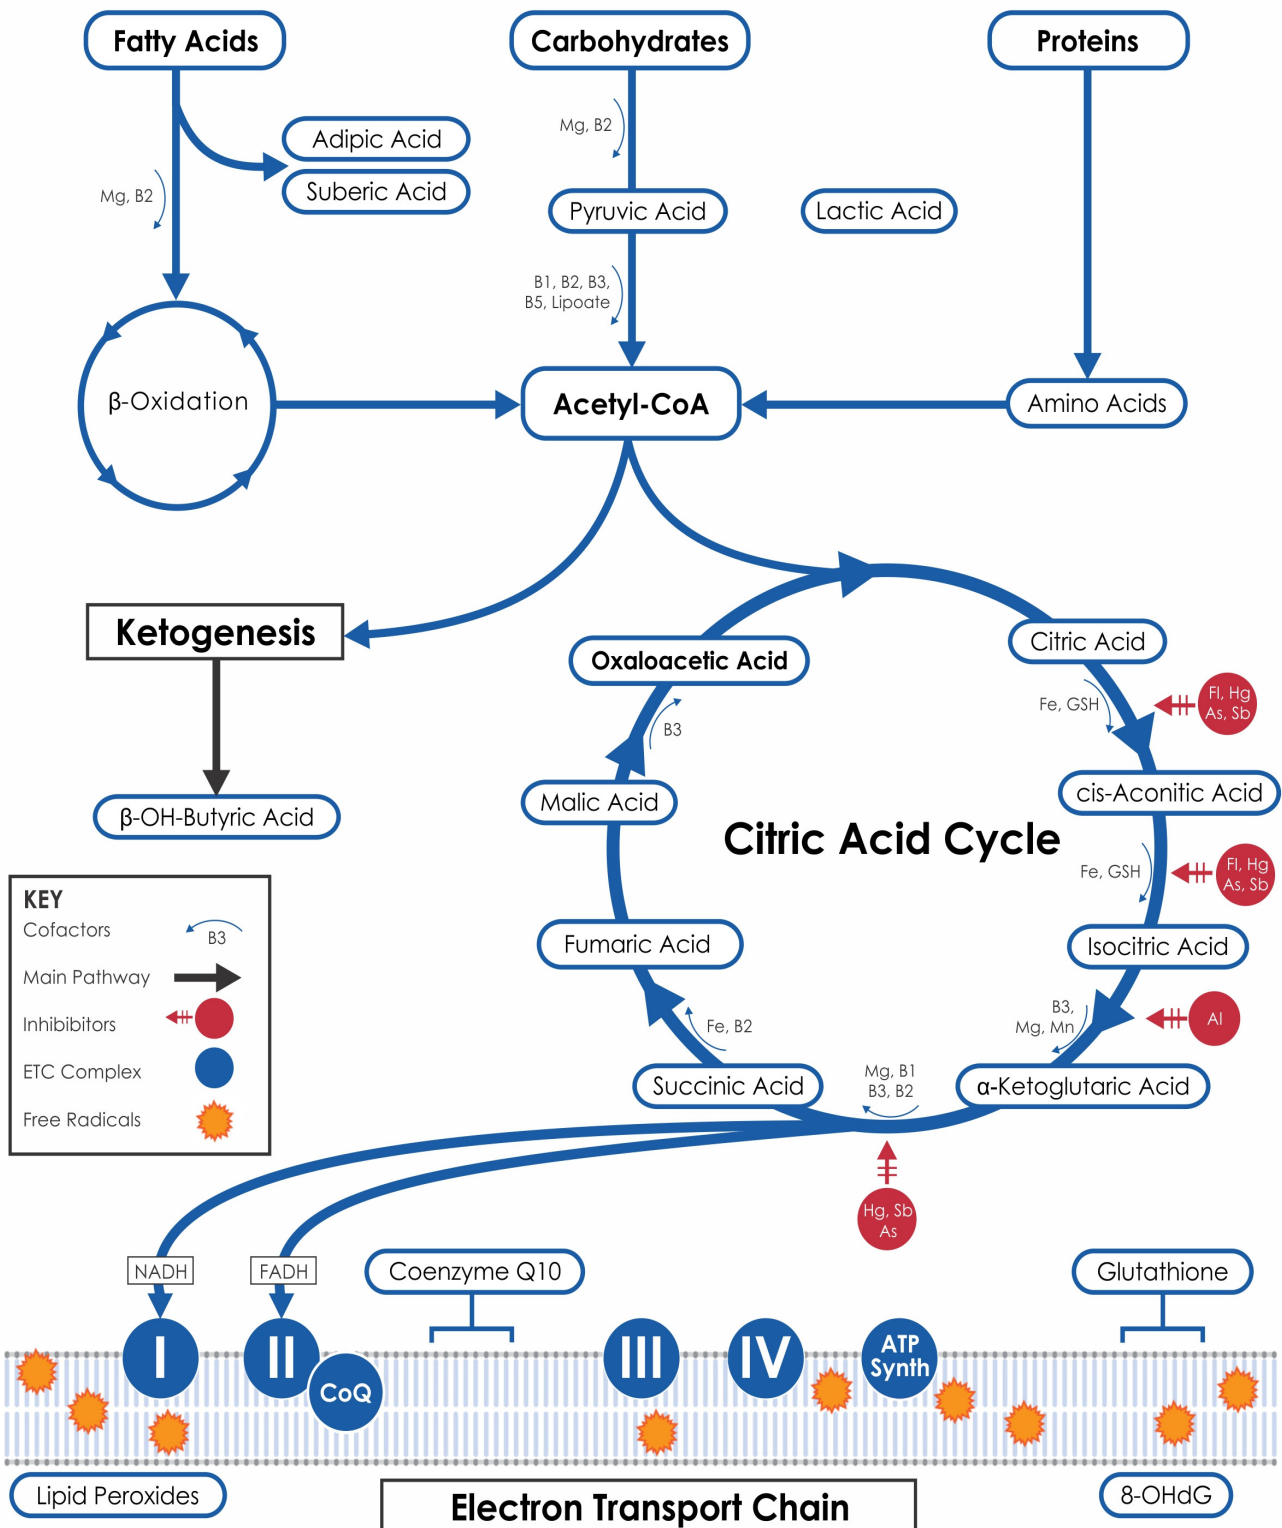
Fatty Acids

Carbohydrates

Proteins

Adipic Acid

Suberic Acid

Mg, B2

Mg, B2

Pyruvic Acid

Lactic Acid

B1, B2, B3, B5, Lipoate

β-Oxidation

Acetyl-CoA

Amino Acids

Ketogenesis

Oxaloacetic Acid

Citric Acid

B3

Fe, GSH

Fl, Hg As, Sb

β-OH-Butyric Acid

Malic Acid

cis-Aconitic Acid

Citric Acid Cycle

Fe, GSH

Fl, Hg As, Sb

KEY

Cofactors

B3

Main Pathway

Inhibitors

ETC Complex

Free Radicals

Fumaric Acid

Isocitric Acid

Fe, B2

B3, Mg, Mn

Al

Succinic Acid

Mg, B1 B3, B2

α-Ketoglutaric Acid

Hg, Sb As

NADH

FADH

Coenzyme Q10

Glutathione

I

II

CoQ

III

IV

ATP Synth

Lipid Peroxides

Electron Transport Chain

8-OHdG